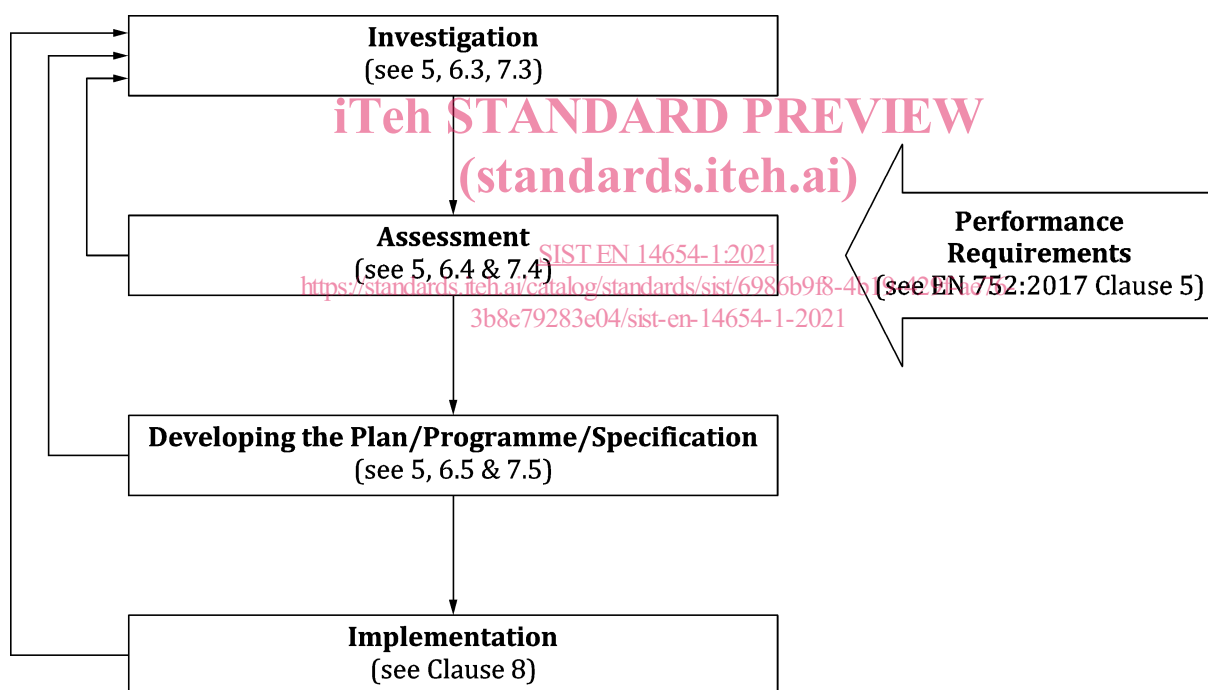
Investigation
(see 5, 6.3, 7.3)

iTeh STANDARD PREVIEW
(standards.iteh.ai)

Assessment
(see 5, 6.4 & 7.4)

SIST EN 14654-1:2021
https://standards.iteh.ai/catalog/standards/sist/6986b9f8-4b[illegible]
3b8e79283e04/sist-en-14654-1-2021

Performance
Requirements
(see EN 752:2017 Clause 5)

Developing the Plan/Programme/Specification
(see 5, 6.5 & 7.5)

Implementation
(see Clause 8)